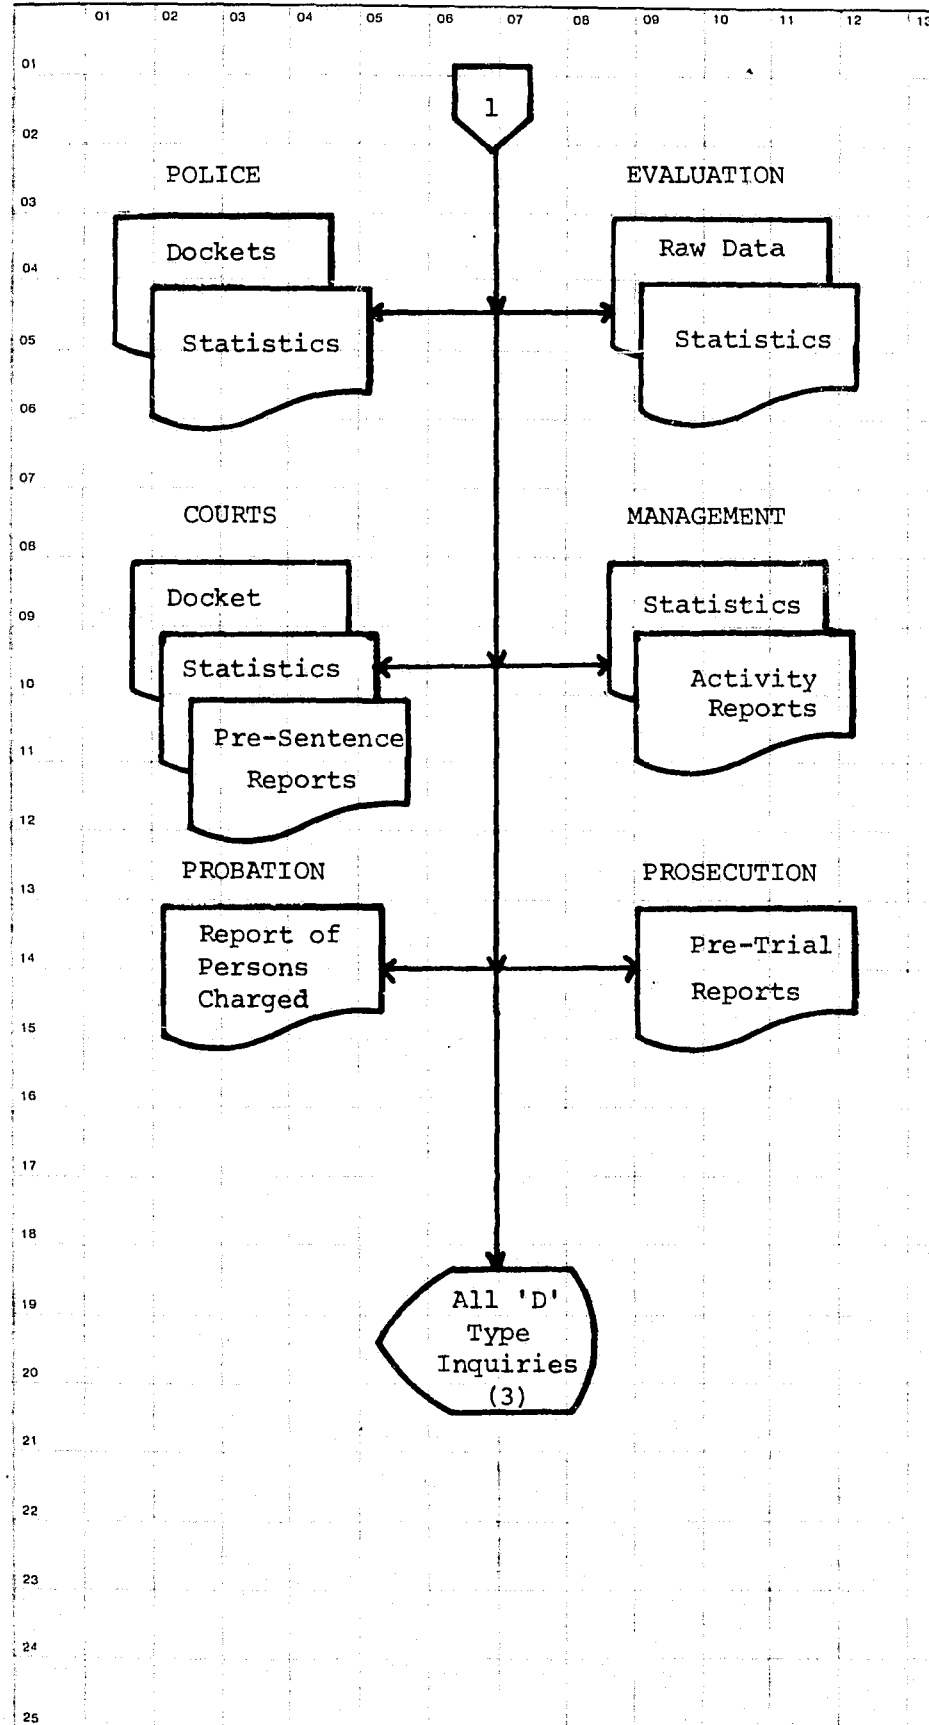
01 02 03 04 05 06 07 08 09 10 11 12 13

01
02
03
04
05
06
07
08
09
10
11
12
13
14
15
16
17
18
19
20
21
22
23
24
25

1

POLICE

Dockets

Statistics

EVALUATION

Raw Data

Statistics

COURTS

Docket

Statistics

Pre-Sentence Reports

MANAGEMENT

Statistics

Activity Reports

PROBATION

Report of Persons Charged

PROSECUTION

Pre-Trial Reports

All 'D' Type Inquiries (3)